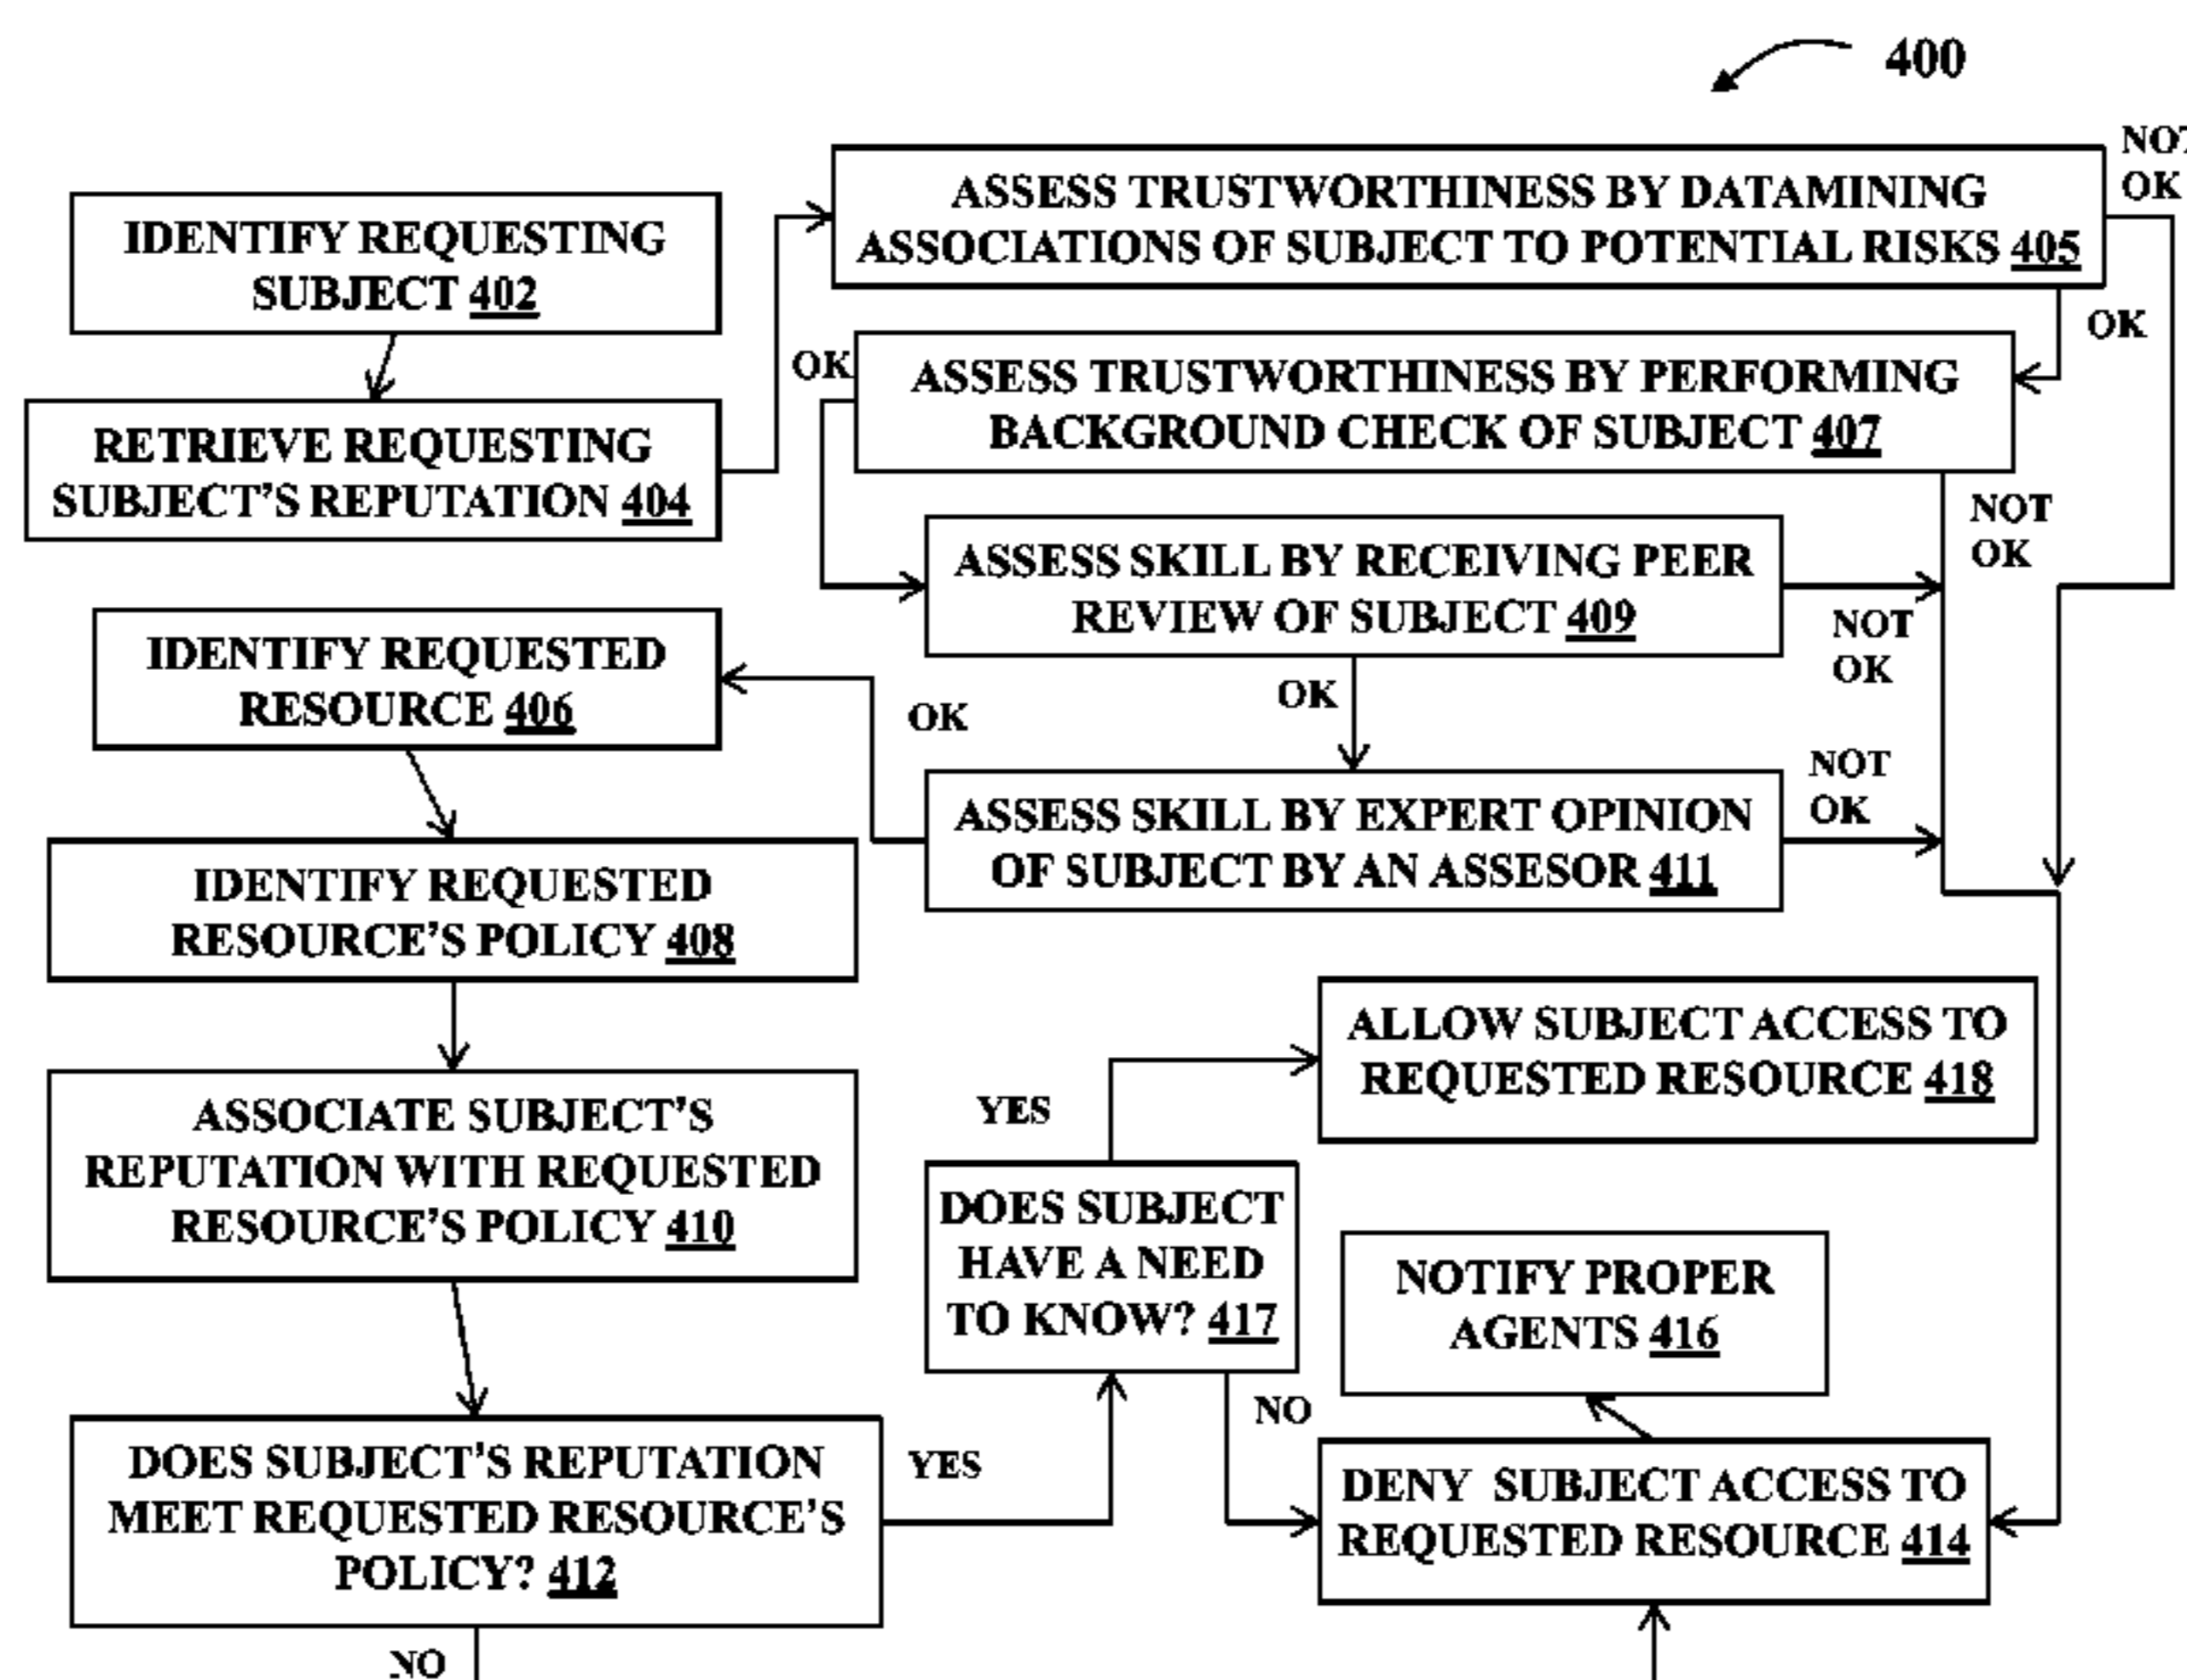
400

IDENTIFY REQUESTING SUBJECT 402

RETRIEVE REQUESTING SUBJECT'S REPUTATION 404

ASSESS TRUSTWORTHINESS BY DATAMINING ASSOCIATIONS OF SUBJECT TO POTENTIAL RISKS 405

NOT OK

OK

OK

ASSESS TRUSTWORTHINESS BY PERFORMING BACKGROUND CHECK OF SUBJECT 407

NOT OK

ASSESS SKILL BY RECEIVING PEER REVIEW OF SUBJECT 409

NOT OK

IDENTIFY REQUESTED RESOURCE 406

OK

OK

NOT OK

ASSESS SKILL BY EXPERT OPINION OF SUBJECT BY AN ASSESOR 411

IDENTIFY REQUESTED RESOURCE'S POLICY 408

ALLOW SUBJECT ACCESS TO REQUESTED RESOURCE 418

YES

ASSOCIATE SUBJECT'S REPUTATION WITH REQUESTED RESOURCE'S POLICY 410

DOES SUBJECT HAVE A NEED TO KNOW? 417

NOTIFY PROPER AGENTS 416

NO

DOES SUBJECT'S REPUTATION MEET REQUESTED RESOURCE'S POLICY? 412

YES

DENY SUBJECT ACCESS TO REQUESTED RESOURCE 414

NO